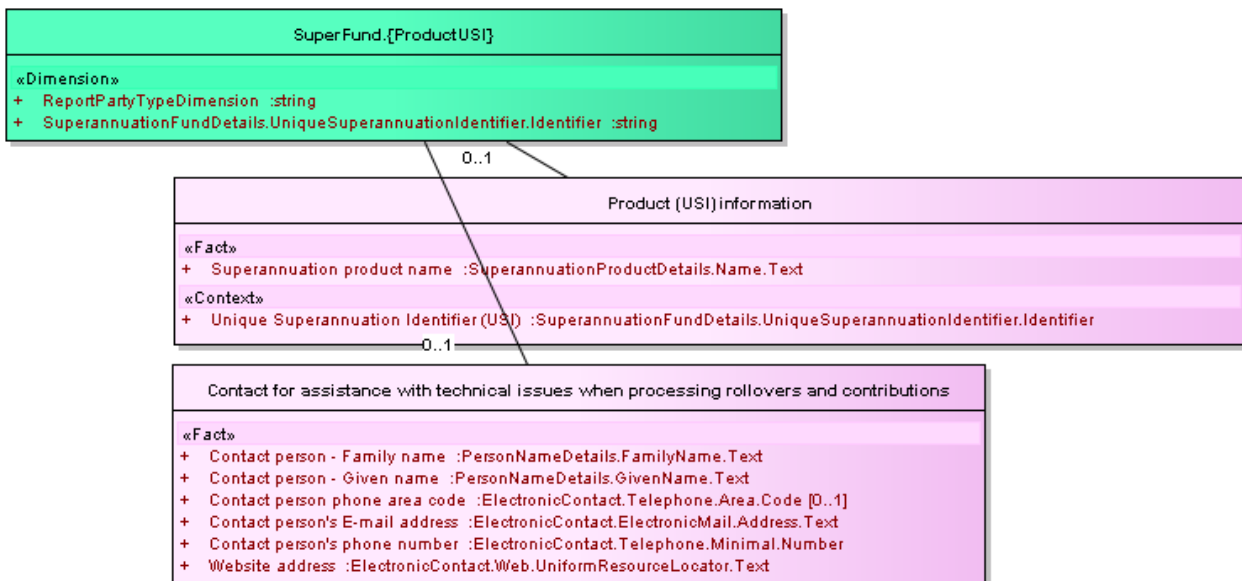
SuperFund.{ProductUSI}

«Dimension»
+ ReportPartyTypeDimension :string
+ SuperannuationFundDetails.UniqueSuperannuationIdentifier.Identifier :string

0..1

Product (USI) information

«Fact»
+ Superannuation product name :SuperannuationProductDetails.Name.Text
«Context»
+ Unique Superannuation Identifier (USI) :SuperannuationFundDetails.UniqueSuperannuationIdentifier.Identifier

0..1

Contact for assistance with technical issues when processing rollovers and contributions

«Fact»
+ Contact person - Family name :PersonNameDetails.FamilyName.Text
+ Contact person - Given name :PersonNameDetails.GivenName.Text
+ Contact person phone area code :ElectronicContact.Telephone.Area.Code [0..1]
+ Contact person's E-mail address :ElectronicContact.ElectronicMail.Address.Text
+ Contact person's phone number :ElectronicContact.Telephone.Minimal.Number
+ Website address :ElectronicContact.Web.UniformResourceLocator.Text